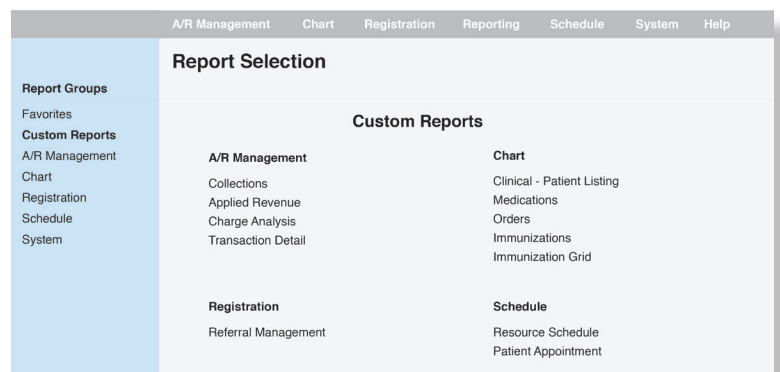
A/R Management Chart Registration Reporting Schedule System Help

Report Selection

Report Groups

Favorites
Custom Reports
A/R Management
Chart
Registration
Schedule
System

Custom Reports

A/R Management

Collections
Applied Revenue
Charge Analysis
Transaction Detail

Chart

Clinical - Patient Listing
Medications
Orders
Immunizations
Immunization Grid

Registration

Referral Management

Schedule

Resource Schedule
Patient Appointment